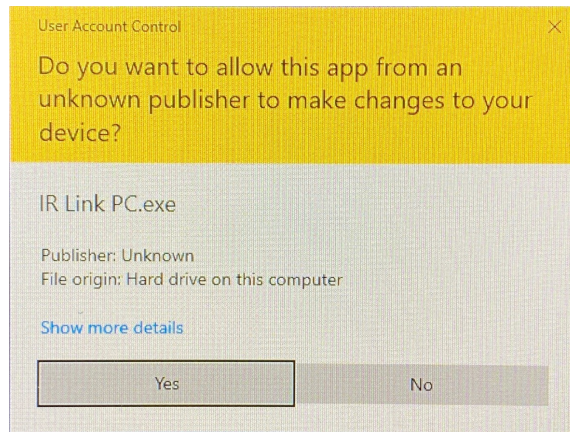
User Account Control

Do you want to allow this app from an unknown publisher to make changes to your device?

IR Link PC.exe

Publisher: Unknown
File origin: Hard drive on this computer

Show more details

Yes

No